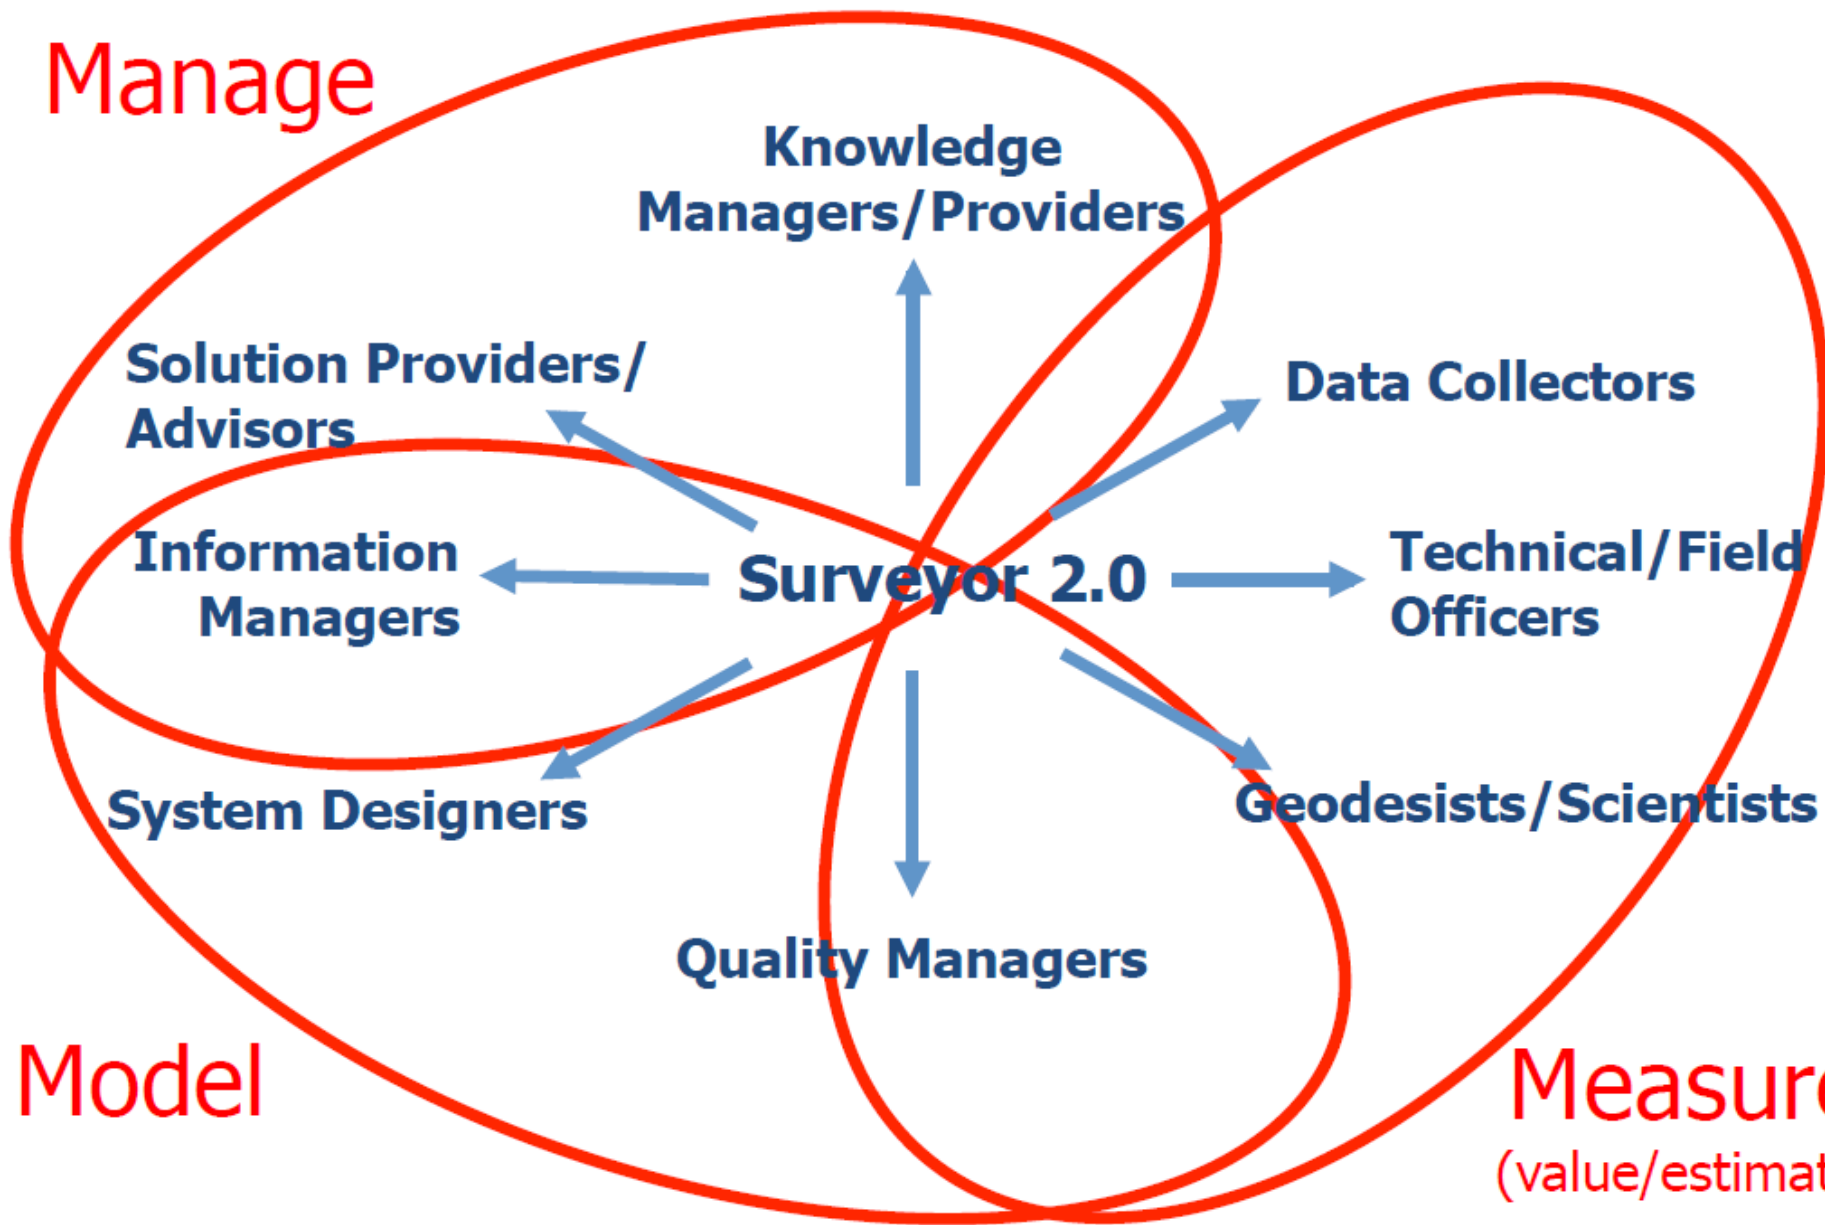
Manage

Knowledge Managers/Providers

Solution Providers/ Advisors

Data Collectors

Information Managers

Surveyor 2.0

Technical/Field Officers

System Designers

Geodesists/Scientists

Quality Managers

Model

Measur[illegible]
(value/estima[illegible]